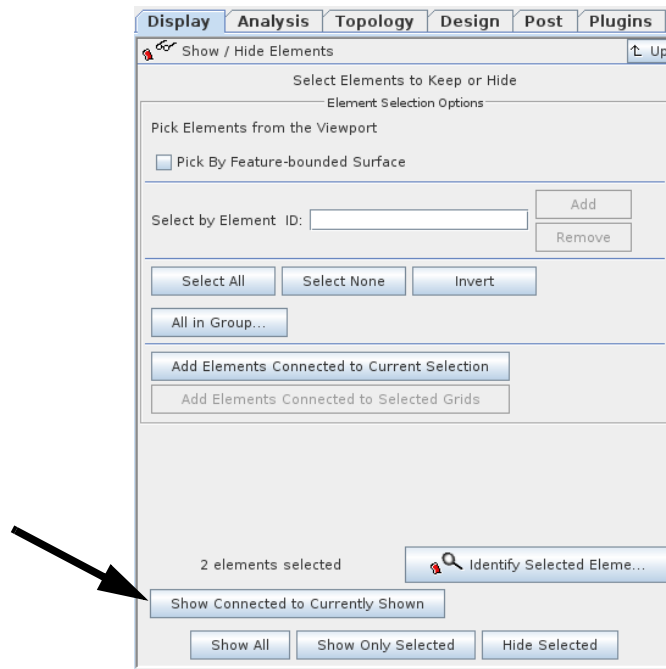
Display | Analysis | Topology | Design | Post | Plugins

Show / Hide Elements

Up

Select Elements to Keep or Hide

Element Selection Options

Pick Elements from the Viewport

Pick By Feature-bounded Surface

Select by Element ID:

Add

Remove

Select All

Select None

Invert

All in Group...

Add Elements Connected to Current Selection

Add Elements Connected to Selected Grids

2 elements selected

Identify Selected Eleme...

Show Connected to Currently Shown

Show All

Show Only Selected

Hide Selected